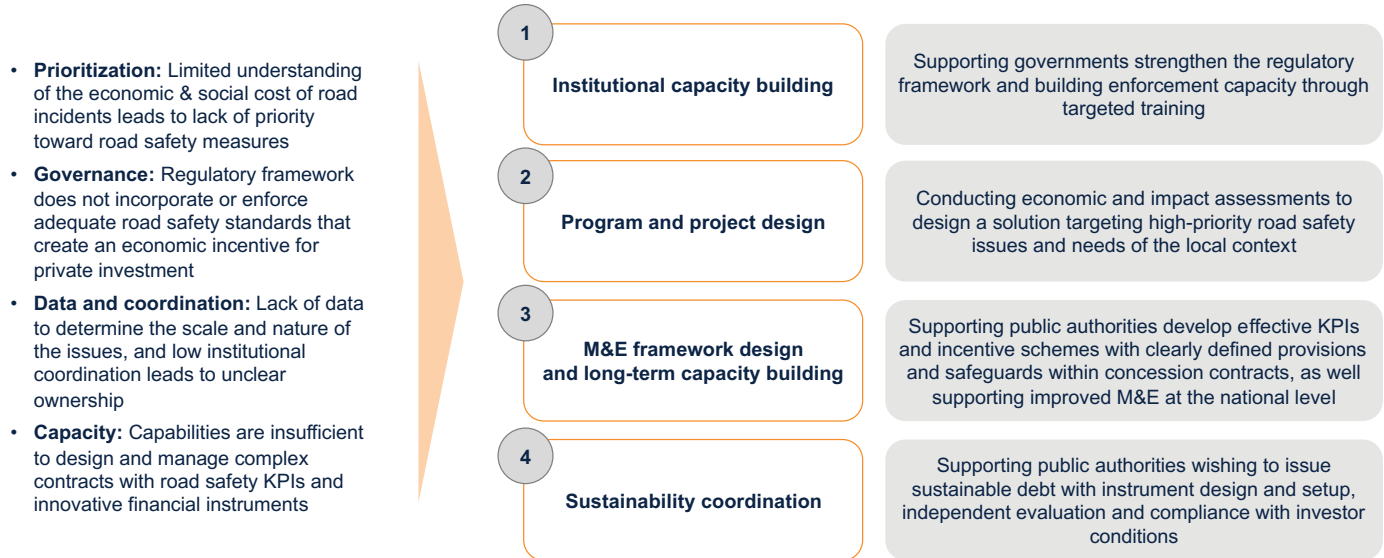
- **Prioritization:** Limited understanding of the economic & social cost of road incidents leads to lack of priority toward road safety measures
- **Governance:** Regulatory framework does not incorporate or enforce adequate road safety standards that create an economic incentive for private investment
- **Data and coordination:** Lack of data to determine the scale and nature of the issues, and low institutional coordination leads to unclear ownership
- **Capacity:** Capabilities are insufficient to design and manage complex contracts with road safety KPIs and innovative financial instruments

1
**Institutional capacity building**

Supporting governments strengthen the regulatory framework and building enforcement capacity through targeted training

2
**Program and project design**

Conducting economic and impact assessments to design a solution targeting high-priority road safety issues and needs of the local context

3
**M&E framework design and long-term capacity building**

Supporting public authorities develop effective KPIs and incentive schemes with clearly defined provisions and safeguards within concession contracts, as well supporting improved M&E at the national level

4
**Sustainability coordination**

Supporting public authorities wishing to issue sustainable debt with instrument design and setup, independent evaluation and compliance with investor conditions